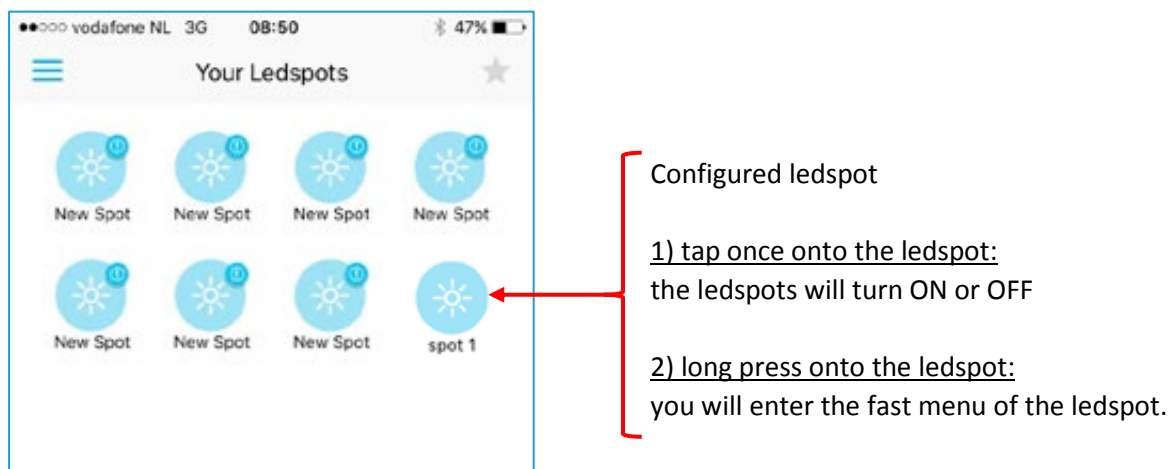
●●○○○ vodafone NL 3G 08:50 47%

Your Ledspots

New Spot New Spot New Spot New Spot

New Spot New Spot New Spot spot 1

Configured ledspot

1) tap once onto the ledspot:
the ledspots will turn ON or OFF

2) long press onto the ledspot:
you will enter the fast menu of the ledspot.